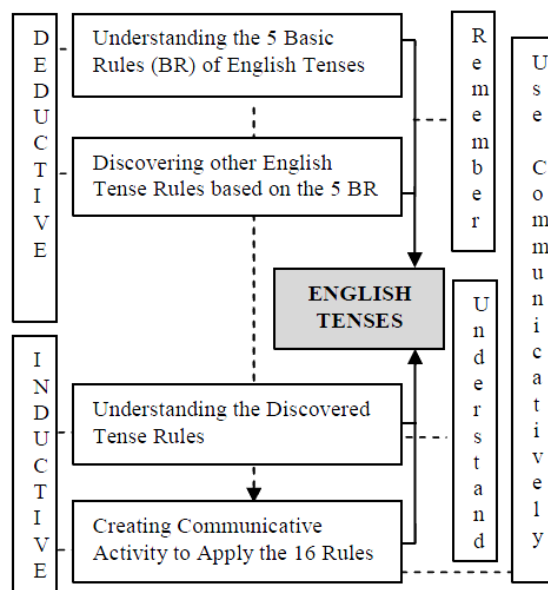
DEDUCTIVE

Understanding the 5 Basic Rules (BR) of English Tenses

Discovering other English Tense Rules based on the 5 BR

Remember

Use Communicatively

ENGLISH TENSES

INDUCTIVE

Understand

Understanding the Discovered Tense Rules

Creating Communicative Activity to Apply the 16 Rules